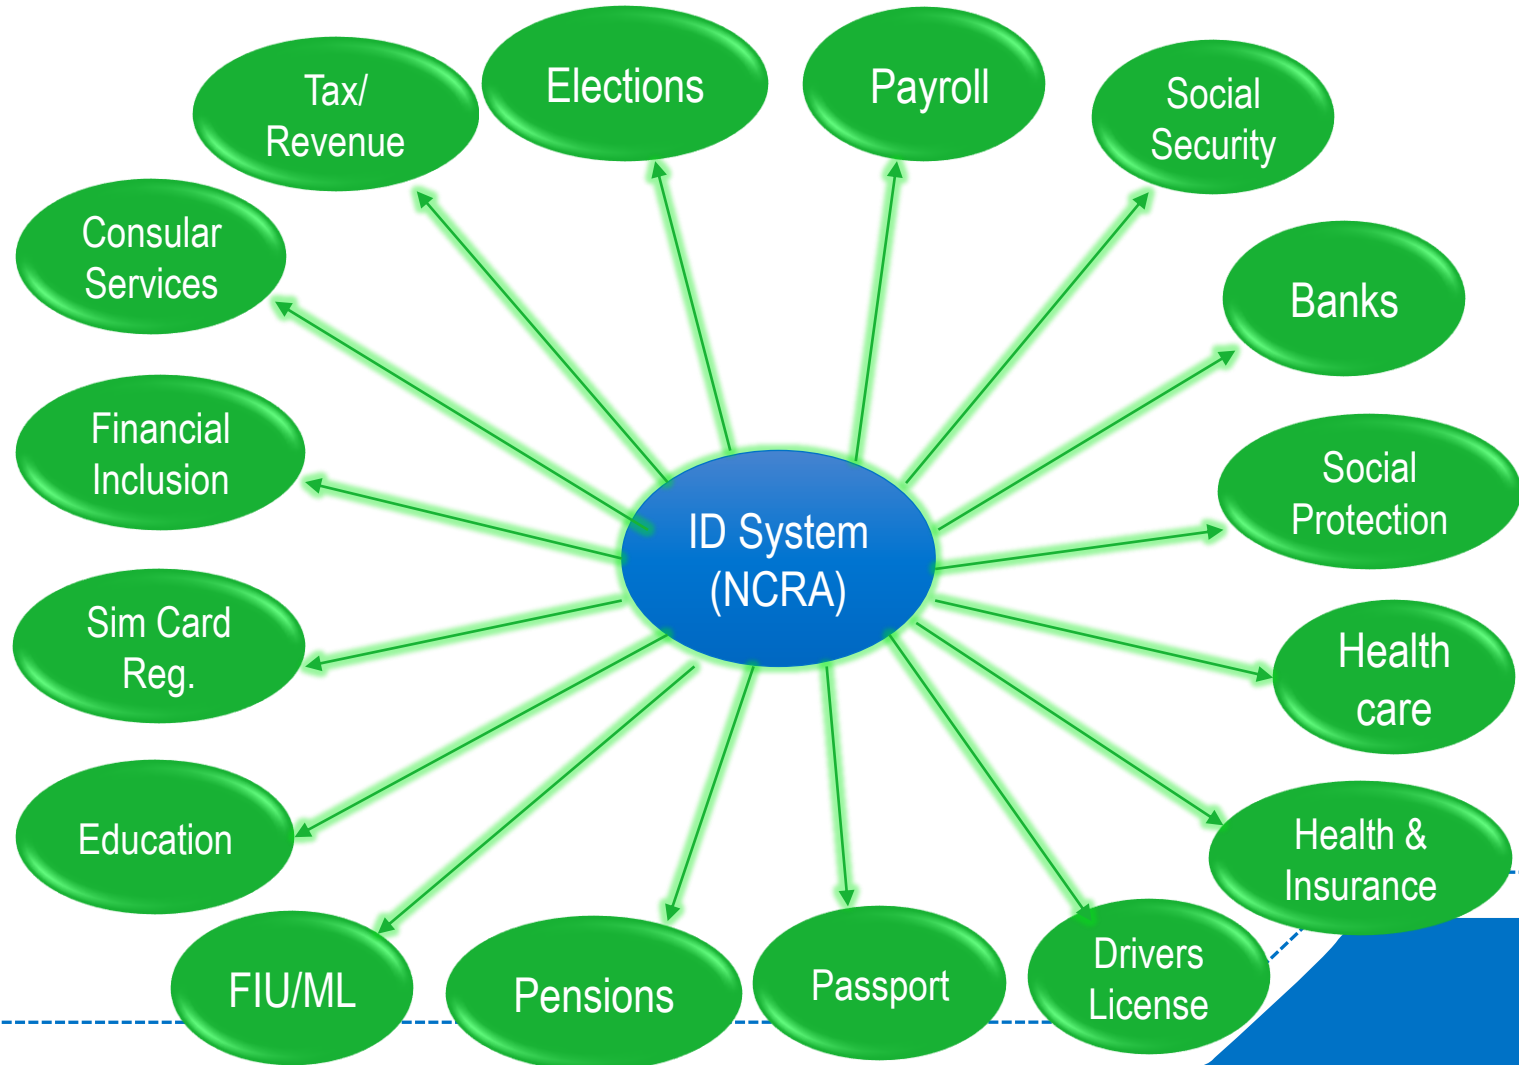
ID System (NCRA)

Tax/ Revenue

Elections

Payroll

Social Security

Consular Services

Banks

Financial Inclusion

Social Protection

Sim Card Reg.

Health care

Education

Health & Insurance

FIU/ML

Pensions

Passport

Drivers License